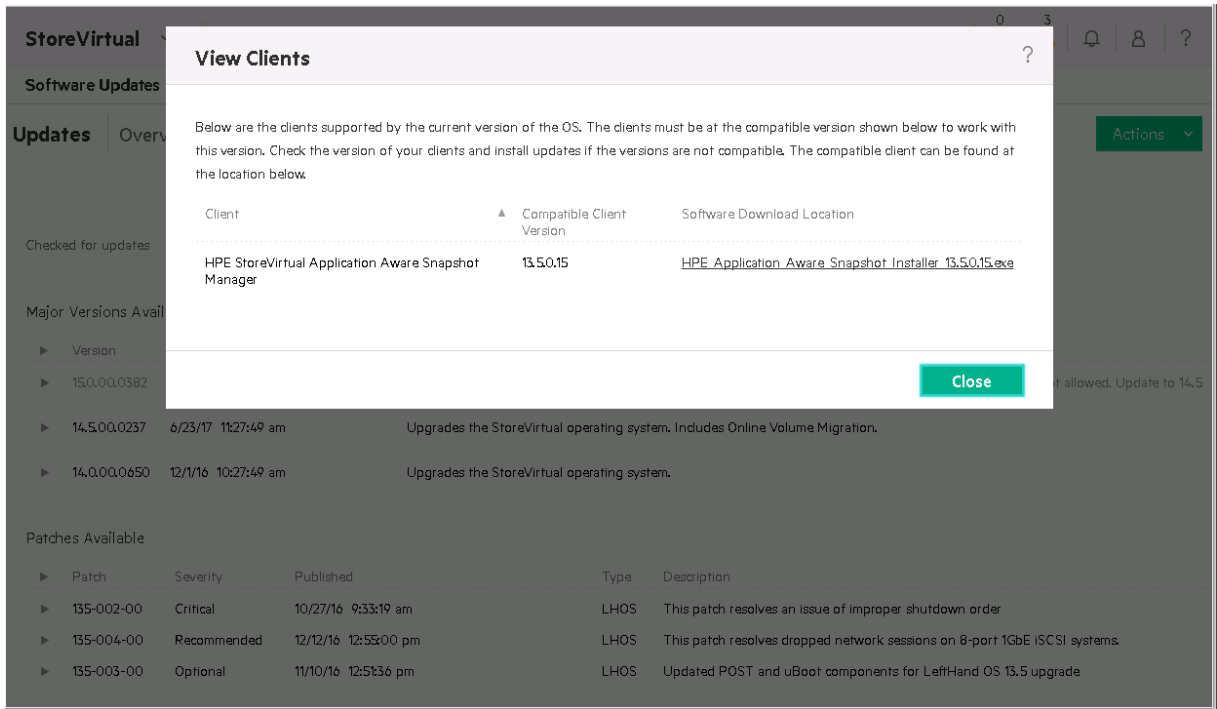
StoreVirtual

0 3

?

Software Updates

Updates Overv

Actions

View Clients

?

Below are the clients supported by the current version of the OS. The clients must be at the compatible version shown below to work with this version. Check the version of your clients and install updates if the versions are not compatible. The compatible client can be found at the location below.

| Client | Compatible Client Version | Software Download Location |
|---|---|---|
| HPE StoreVirtual Application Aware Snapshot Manager | 13.5.0.15 | HPE Application Aware Snapshot Installer 13.5.0.15.exe |

Close

Checked for updates

Major Versions Avail

| | Version | | |
|---|---|---|---|
| ▶ | 15.0.00.0382 | | t allowed. Update to 14.5 |
| ▶ | 14.5.00.0237 | 6/23/17 11:27:49 am | Upgrades the StoreVirtual operating system. Includes Online Volume Migration. |
| ▶ | 14.0.00.0650 | 12/1/16 10:27:49 am | Upgrades the StoreVirtual operating system. |

Patches Available

| | Patch | Severity | Published | Type | Description |
|---|---|---|---|---|---|
| ▶ | 135-002-00 | Critical | 10/27/16 9:33:19 am | LHOS | This patch resolves an issue of improper shutdown order |
| ▶ | 135-004-00 | Recommended | 12/12/16 12:55:00 pm | LHOS | This patch resolves dropped network sessions on 8-port 1GbE iSCSI systems. |
| ▶ | 135-003-00 | Optional | 11/10/16 12:51:36 pm | LHOS | Updated POST and uBoot components for LeftHand OS 13.5 upgrade |